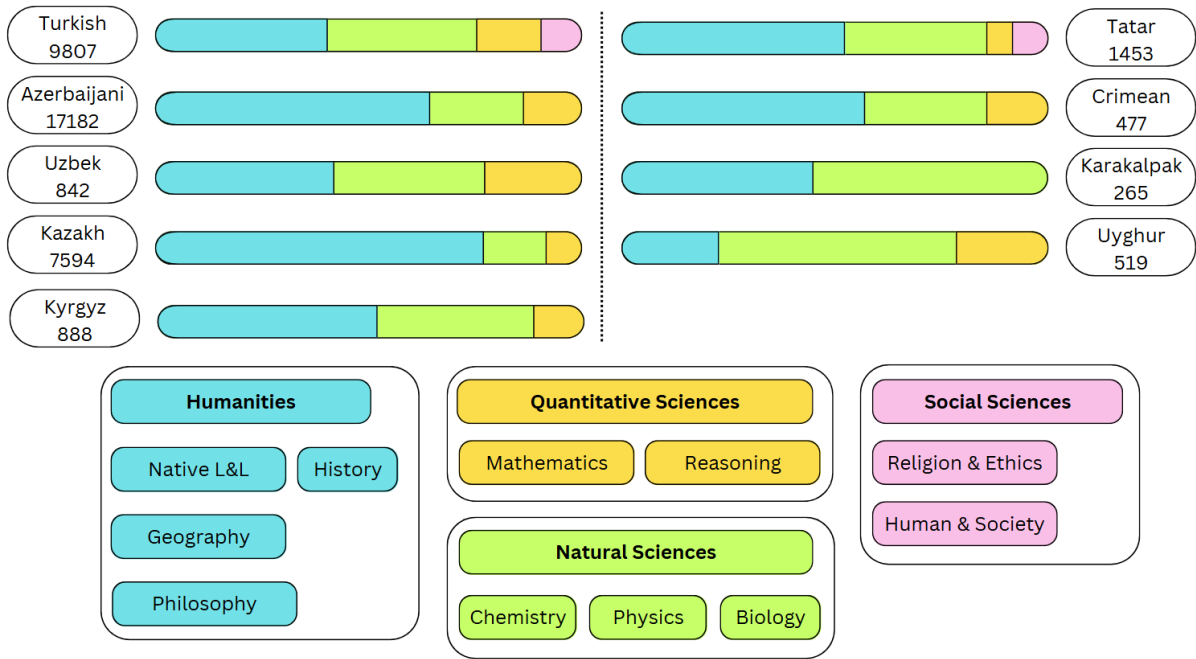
Turkish
9807

Azerbaijani
17182

Uzbek
842

Kazakh
7594

Kyrgyz
888

Tatar
1453

Crimean
477

Karakalpak
265

Uyghur
519

Humanities

Native L&L

History

Geography

Philosophy

Quantitative Sciences

Mathematics

Reasoning

Natural Sciences

Chemistry

Physics

Biology

Social Sciences

Religion & Ethics

Human & Society